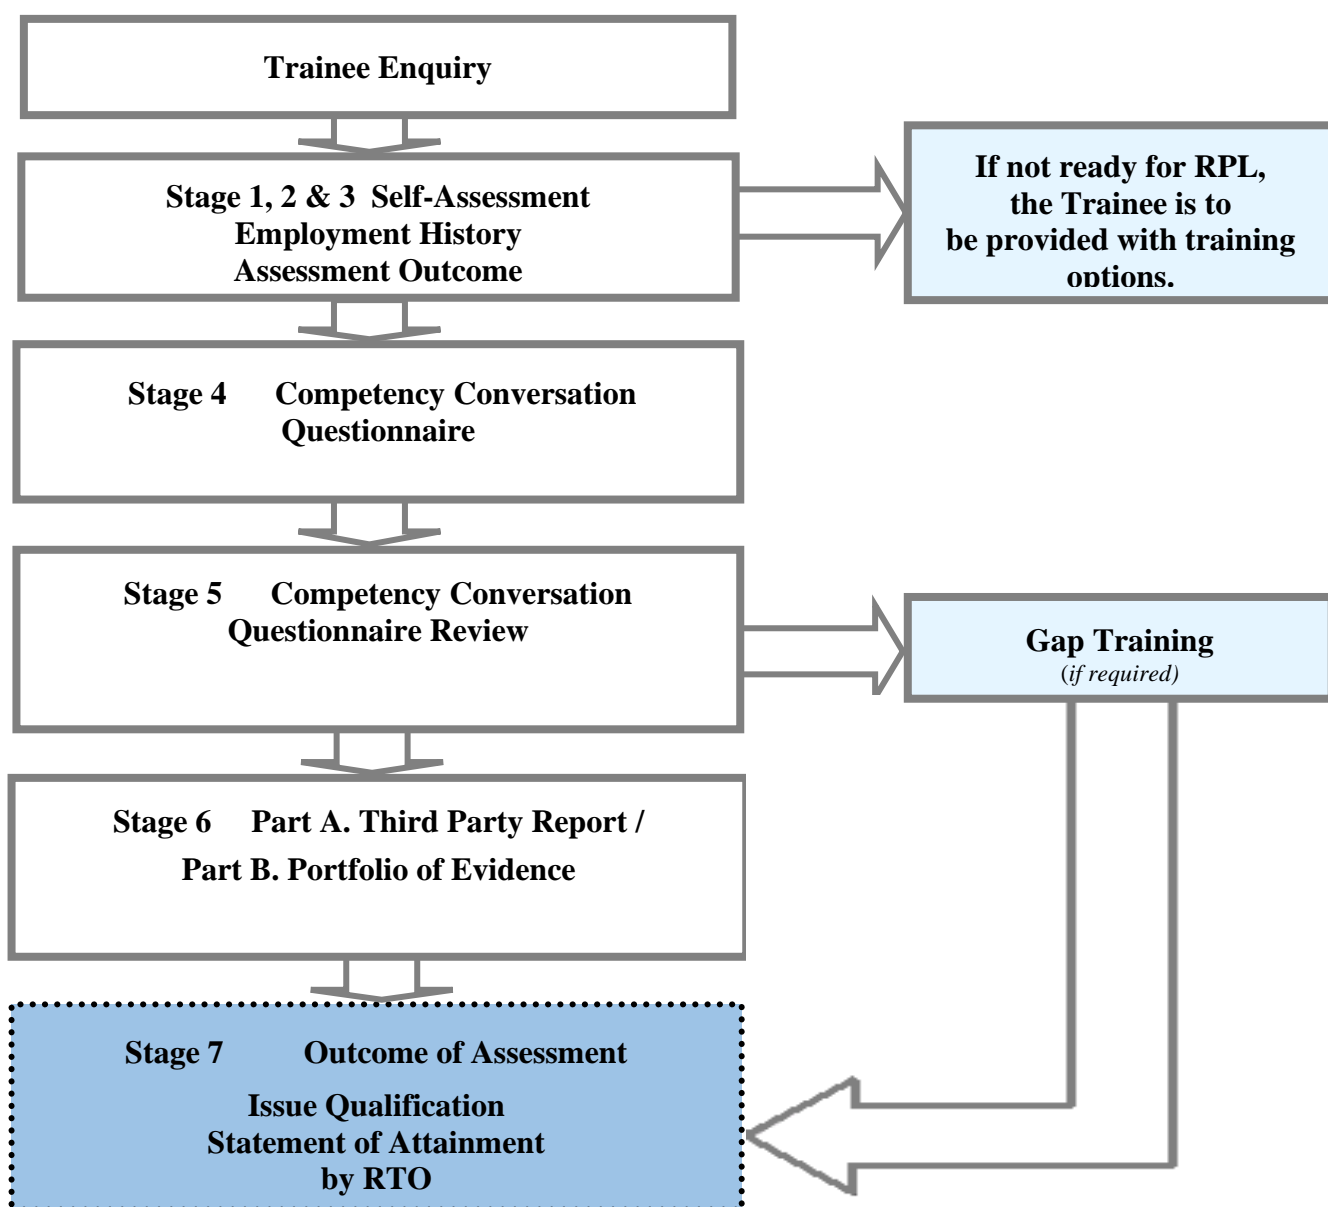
Trainee Enquiry

Stage 1, 2 & 3 Self-Assessment
Employment History
Assessment Outcome

If not ready for RPL, the Trainee is to be provided with training options.

Stage 4 Competency Conversation Questionnaire

Stage 5 Competency Conversation Questionnaire Review

Gap Training
(if required)

Stage 6 Part A. Third Party Report / Part B. Portfolio of Evidence

Stage 7 Outcome of Assessment

Issue Qualification
Statement of Attainment
by RTO